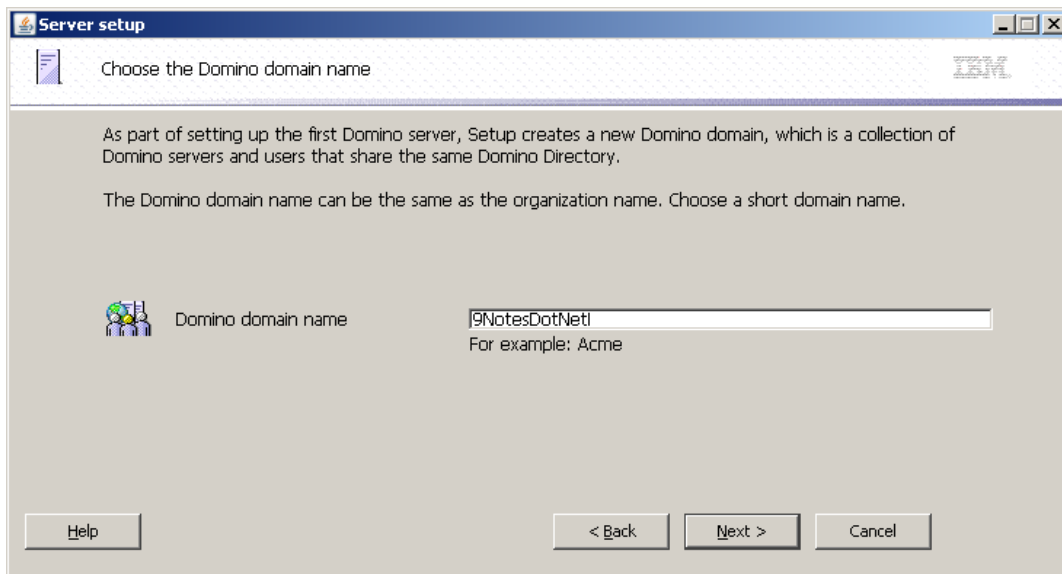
Server setup

Choose the Domino domain name

IBM

As part of setting up the first Domino server, Setup creates a new Domino domain, which is a collection of Domino servers and users that share the same Domino Directory.

The Domino domain name can be the same as the organization name. Choose a short domain name.

Domino domain name

9NotesDotNet

For example: Acme

Help

< Back

Next >

Cancel